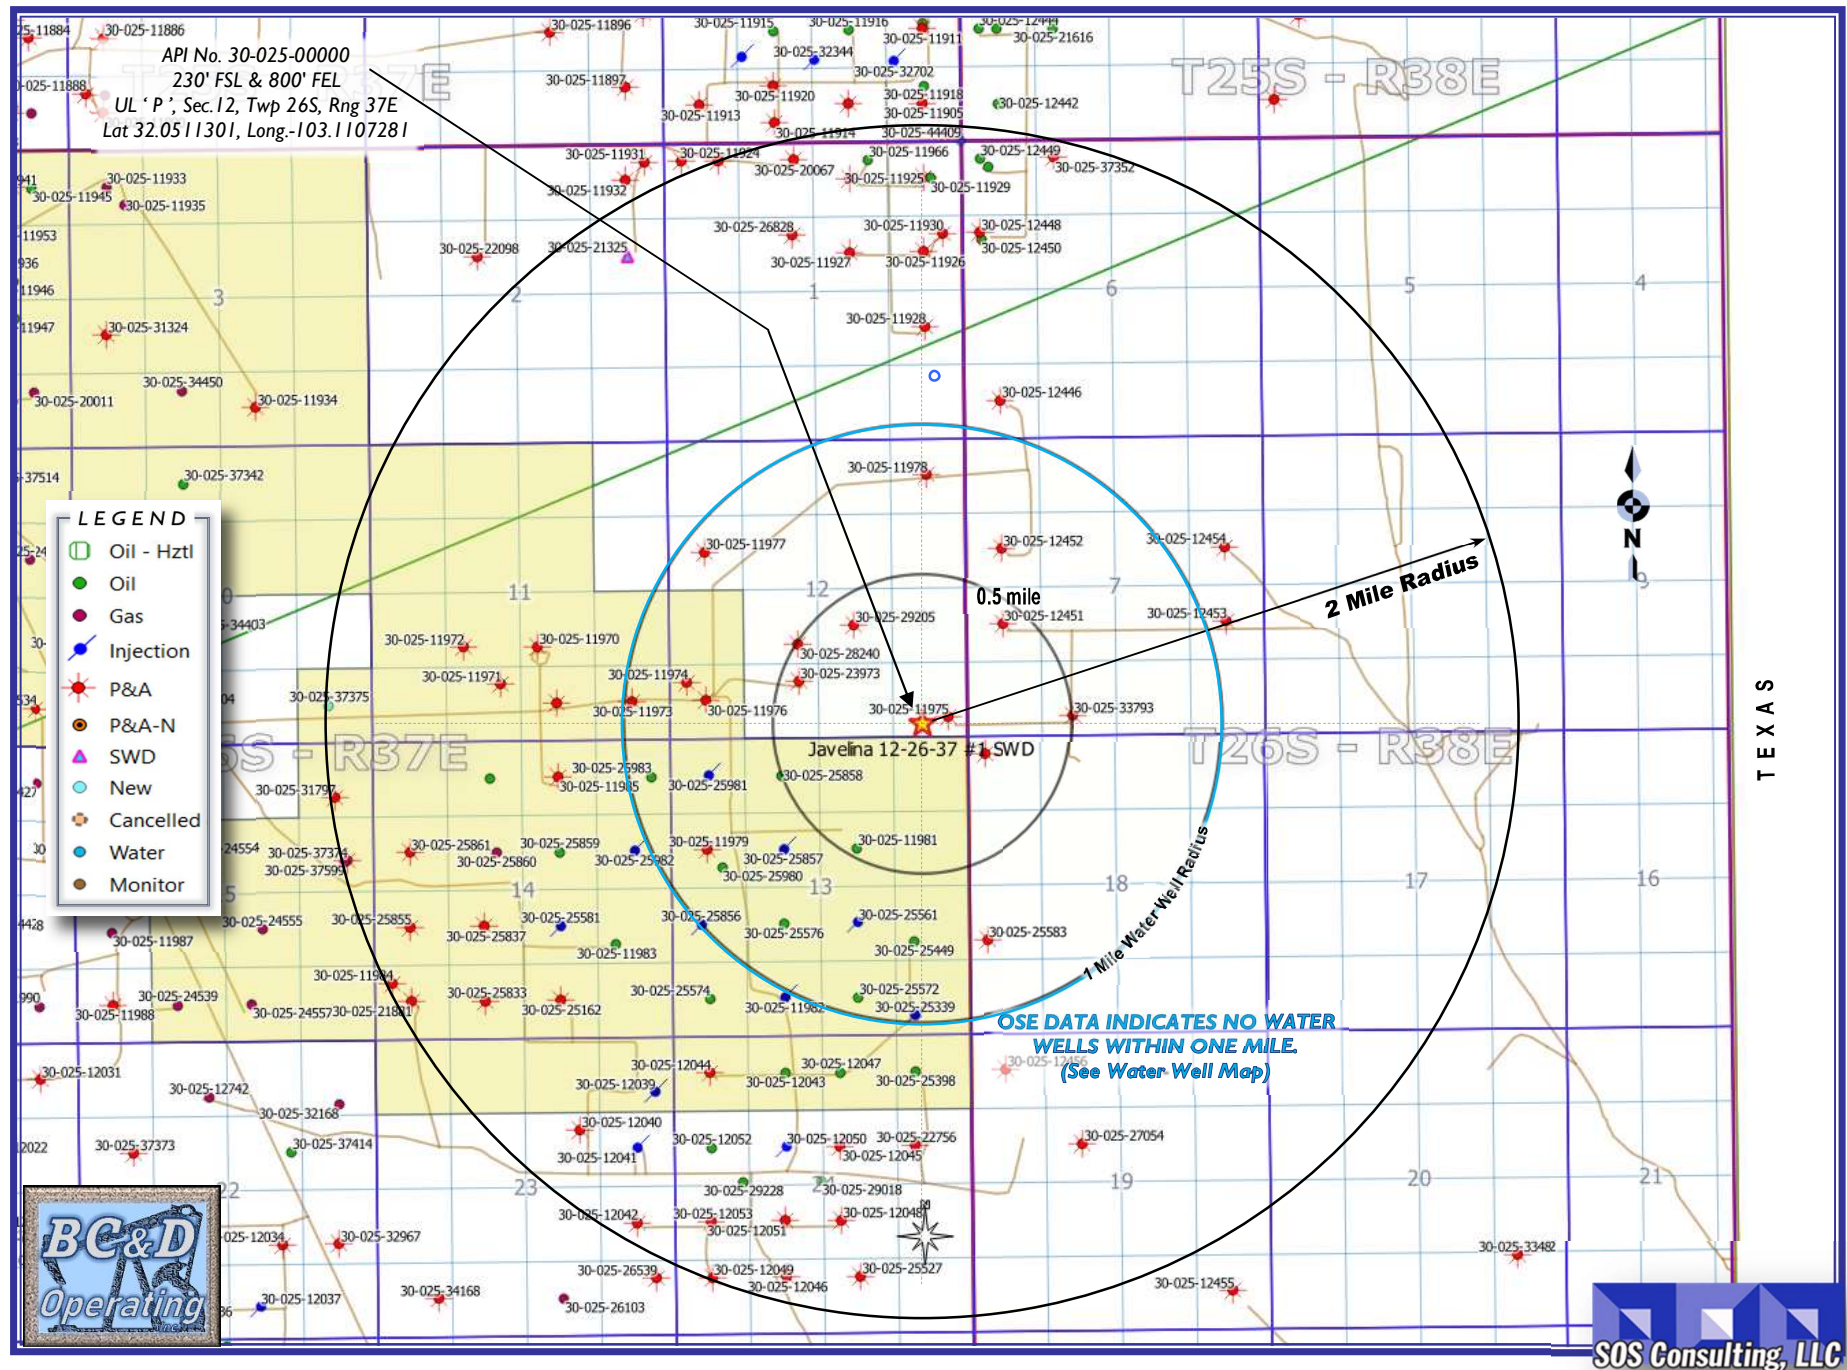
API No. 30-025-00000
230' FSL & 800' FEL
UL ' P ', Sec.12, Twp 26S, Rng 37E
Lat 32.0511301, Long.-103.1107281

T25S - R38E

T26S - R38E

LEGEND
Oil - Hztl
Oil
Gas
Injection
P&A
P&A-N
SWD
New
Cancelled
Water
Monitor

0.5 mile

2 Mile Radius

1 Mile Water Well Radius

Javelina 12-26-37 #1 SWD

OSE DATA INDICATES NO WATER WELLS WITHIN ONE MILE.
(See Water Well Map)

N

TEXAS

BC&D Operating

SOS Consulting, LLC

1 2 3 4 5 6 7 11 12 13 14 16 17 18 19 20 21 22 23

30-025-11884 30-025-11886 30-025-11888 30-025-11896 30-025-11915 30-025-11916 30-025-11911 30-025-12444 30-025-21616 30-025-32344 30-025-32702 30-025-11897 30-025-11920 30-025-11918 30-025-11913 30-025-11905 30-025-12442 30-025-11914 30-025-44409 30-025-11931 30-025-11924 30-025-11966 30-025-12449 30-025-20067 30-025-11925 30-025-37352 30-025-11929 30-025-11933 30-025-11932 30-025-11945 30-025-11935 30-025-11953 30-025-26828 30-025-11930 30-025-12448 30-025-22098 30-025-21325 30-025-12450 30-025-11927 30-025-11926 30-025-11946 30-025-11928 30-025-11947 30-025-31324 30-025-34450 30-025-20011 30-025-11934 30-025-12446 30-025-37514 30-025-37342 30-025-11978 30-025-11977 30-025-12452 30-025-12454 30-025-34403 30-025-29205 30-025-12451 30-025-12453 30-025-11972 30-025-11970 30-025-28240 30-025-23973 30-025-11971 30-025-11974 30-025-37375 30-025-11973 30-025-11976 30-025-11975 30-025-33793 30-025-25983 30-025-11985 30-025-25981 30-025-25858 30-025-31797 30-025-25861 30-025-25859 30-025-11979 30-025-11981 30-025-37374 30-025-25860 30-025-25982 30-025-25857 30-025-37599 30-025-25980 30-025-24554 30-025-24555 30-025-25855 30-025-25581 30-025-25856 30-025-25561 30-025-25583 30-025-25837 30-025-25576 30-025-11983 30-025-25449 30-025-11987 30-025-11984 30-025-25833 30-025-25574 30-025-25572 30-025-24539 30-025-25162 30-025-11982 30-025-25339 30-025-11988 30-025-24557 30-025-21881 30-025-12044 30-025-12047 30-025-12456 30-025-12031 30-025-12039 30-025-12043 30-025-25398 30-025-12742 30-025-32168 30-025-12040 30-025-12052 30-025-12050 30-025-22756 30-025-27054 30-025-12022 30-025-37373 30-025-37414 30-025-12041 30-025-12045 30-025-29228 30-025-29018 30-025-12042 30-025-12053 30-025-12048 30-025-12051 30-025-12034 30-025-32967 30-025-33482 30-025-26539 30-025-12049 30-025-25527 30-025-12046 30-025-12455 30-025-12037 30-025-34168 30-025-26103